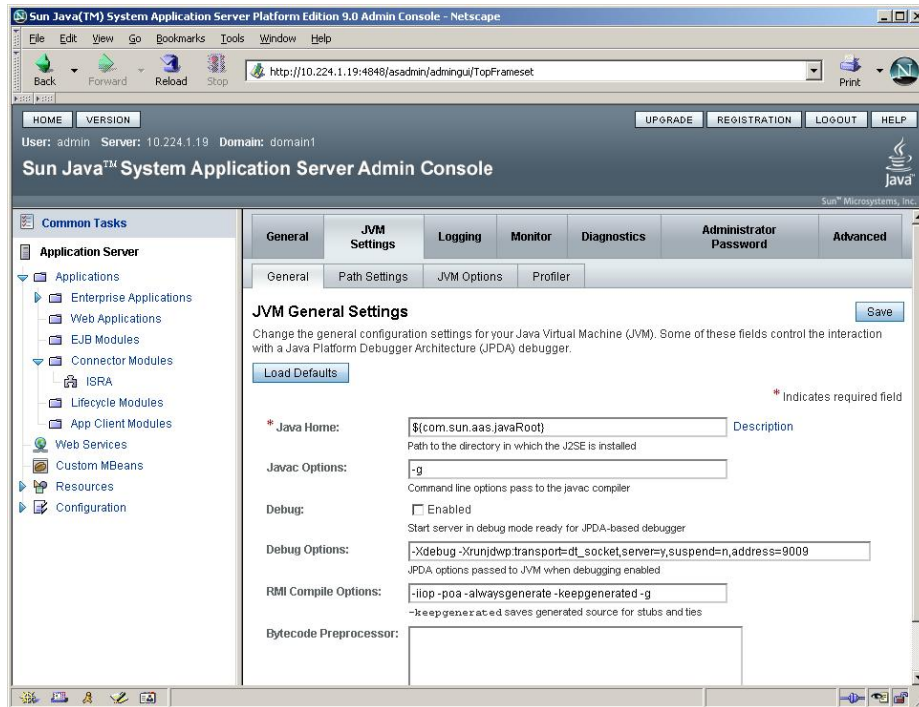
Sun Java(TM) System Application Server Platform Edition 9.0 Admin Console - Netscape

File Edit View Go Bookmarks Tools Window Help

Back Forward Reload Stop http://10.224.1.19:4848/asadmin/admingui/TopFrameset Print

HOME VERSION UPGRADE REGISTRATION LOGOUT HELP

User: admin Server: 10.224.1.19 Domain: domain1

Sun Java™ System Application Server Admin Console

Java

Sun™ Microsystems, Inc.

Common Tasks

Application Server

Applications

Enterprise Applications

Web Applications

EJB Modules

Connector Modules

ISRA

Lifecycle Modules

App Client Modules

Web Services

Custom MBeans

Resources

Configuration

General | JVM Settings | Logging | Monitor | Diagnostics | Administrator Password | Advanced

General | Path Settings | JVM Options | Profiler

JVM General Settings

Save

Change the general configuration settings for your Java Virtual Machine (JVM). Some of these fields control the interaction with a Java Platform Debugger Architecture (JPDA) debugger.

Load Defaults

* Indicates required field

* Java Home: ${com.sun.aas.javaRoot} Description

Path to the directory in which the J2SE is installed

Javac Options: -g

Command line options pass to the javac compiler

Debug: Enabled

Start server in debug mode ready for JPDA-based debugger

Debug Options: -Xdebug -Xrunjdwp:transport=dt_socket,server=y,suspend=n,address=9009

JPDA options passed to JVM when debugging enabled

RMI Compile Options: -iiop -poa -alwaysgenerate -keepgenerated -g

-keepgenerated saves generated source for stubs and ties

Bytecode Preprocessor: